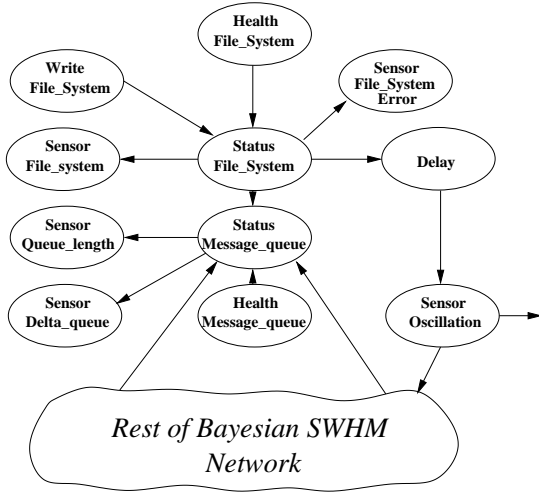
Health File_System

Write File_System

Sensor File_System Error

Sensor File_system

Status File_System

Delay

Sensor Queue_length

Status Message_queue

Sensor Delta_queue

Health Message_queue

Sensor Oscillation

Rest of Bayesian SWHM Network